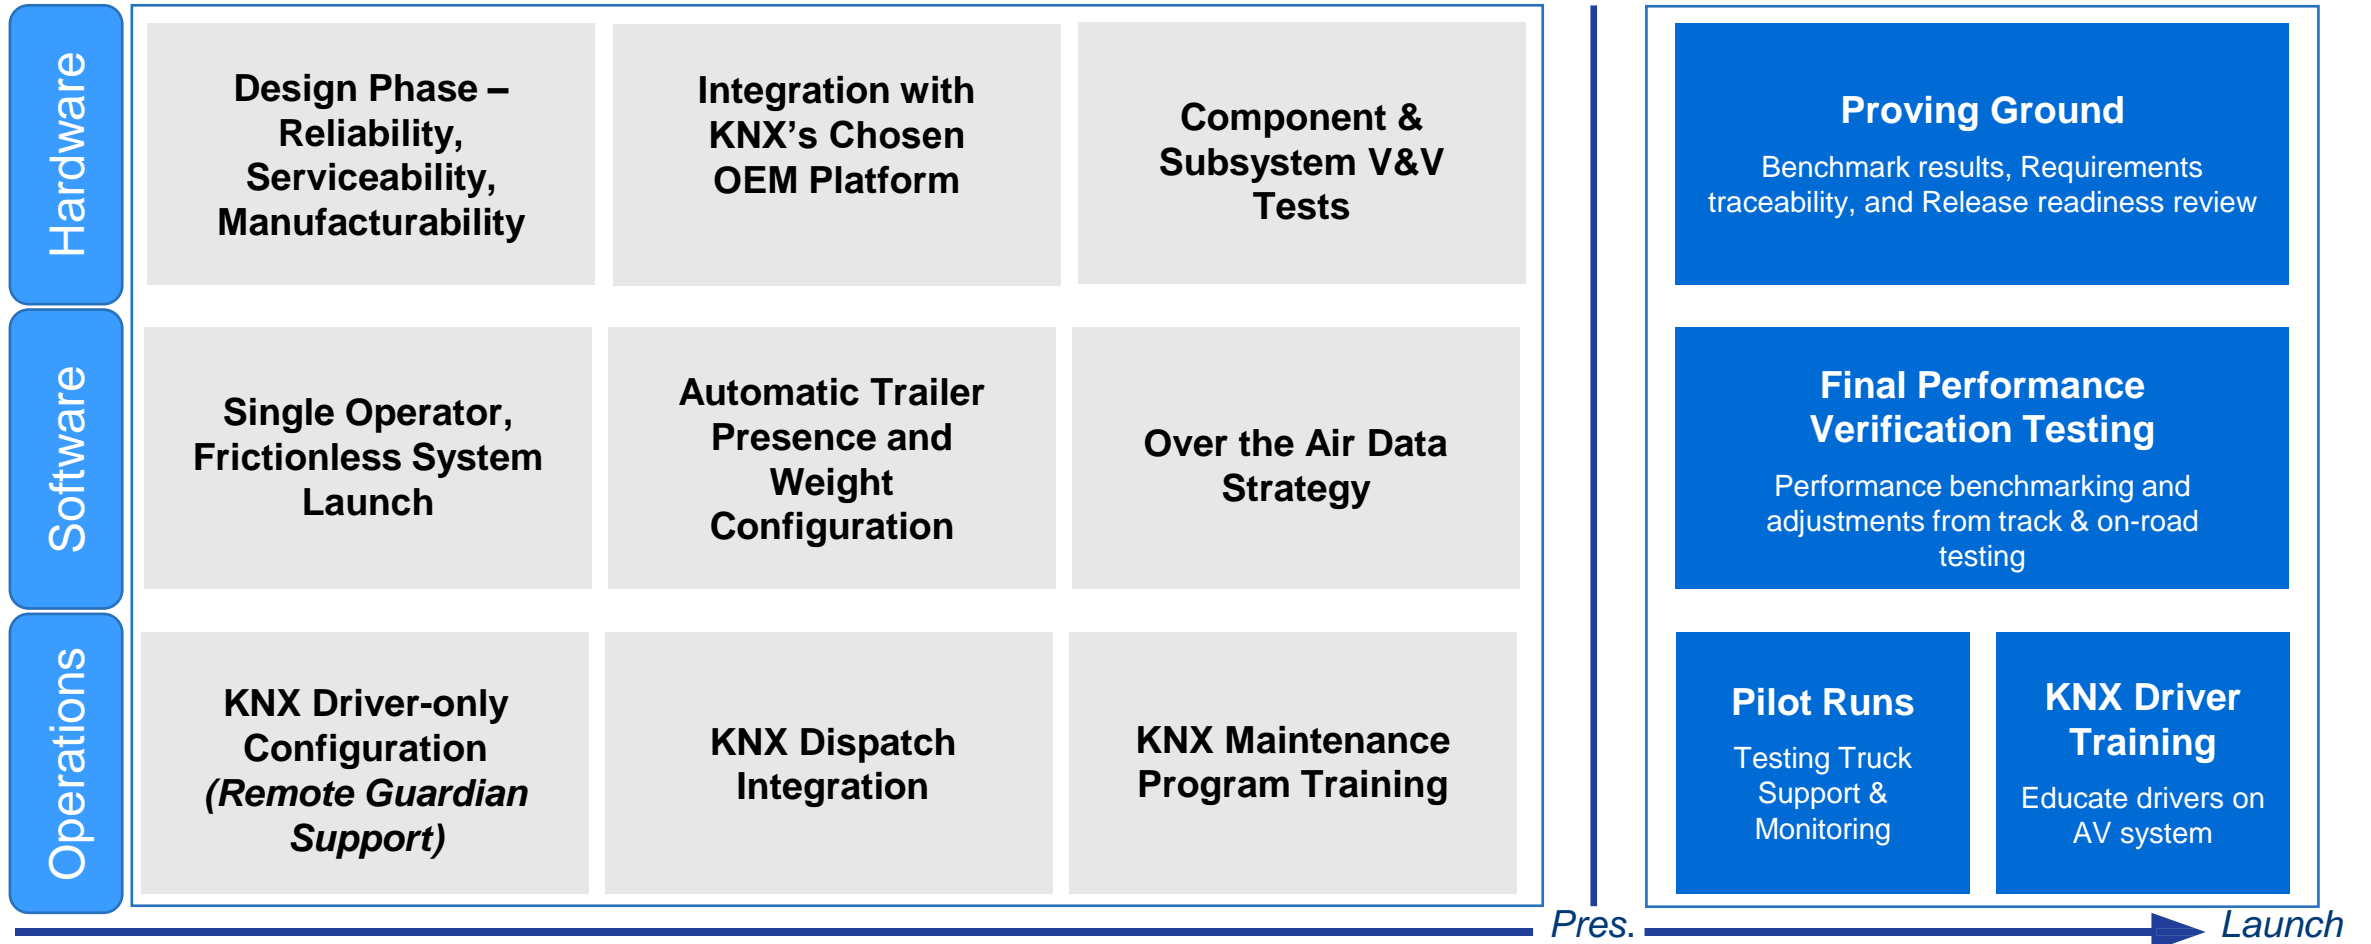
Hardware

Design Phase – Reliability, Serviceability, Manufacturability

Integration with KNX's Chosen OEM Platform

Component & Subsystem V&V Tests

Software

Single Operator, Frictionless System Launch

Automatic Trailer Presence and Weight Configuration

Over the Air Data Strategy

Operations

KNX Driver-only Configuration *(Remote Guardian Support)*

KNX Dispatch Integration

KNX Maintenance Program Training

Proving Ground

Benchmark results, Requirements traceability, and Release readiness review

Final Performance Verification Testing

Performance benchmarking and adjustments from track & on-road testing

Pilot Runs

Testing Truck Support & Monitoring

KNX Driver Training

Educate drivers on AV system

Pres.

Launch